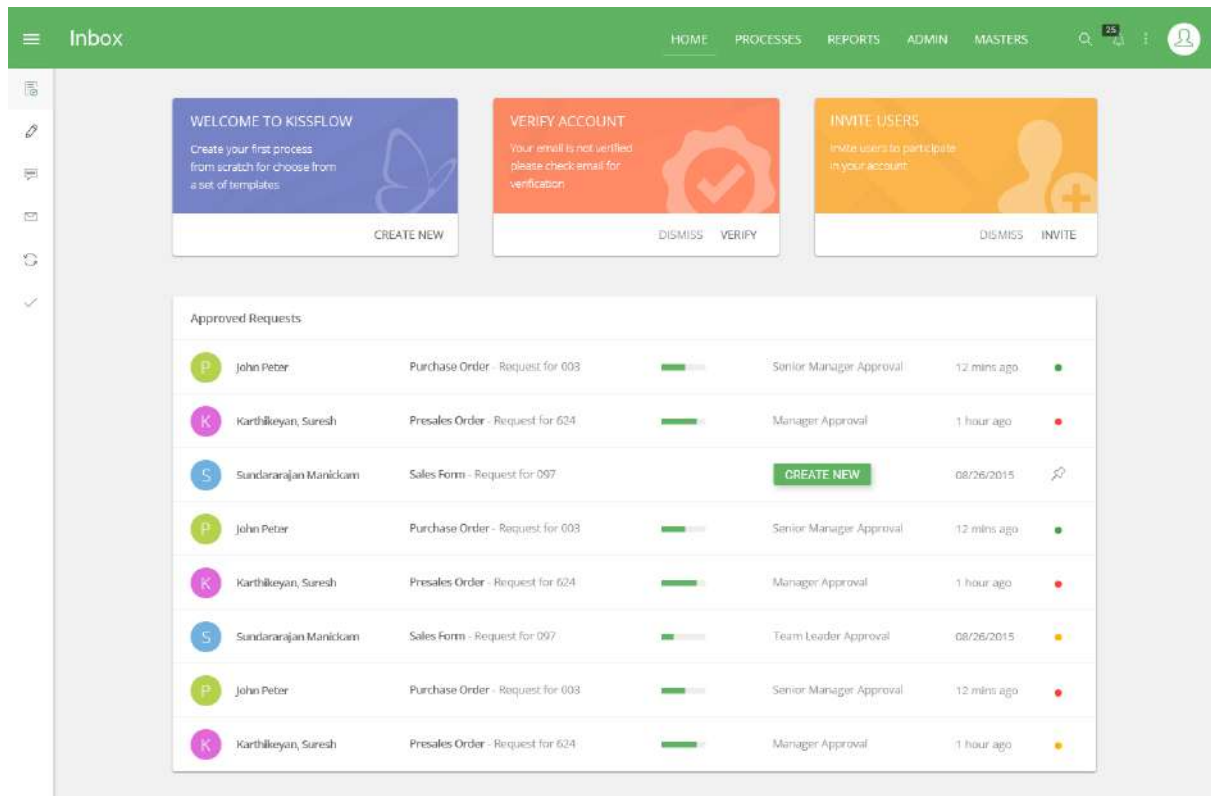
Inbox

HOME PROCESSES REPORTS ADMIN MASTERS

25

WELCOME TO KISSFLOW
Create your first process from scratch for choose from a set of templates
CREATE NEW

VERIFY ACCOUNT
Your email is not verified please check email for verification
DISMISS VERIFY

INVITE USERS
Invite users to participate in your account
DISMISS INVITE

Approved Requests

| | | | |
|---|---|---|---|
| P John Peter | Purchase Order - Request for 003 | Senior Manager Approval | 12 mins ago |
| K Karthikeyan, Suresh | Presales Order - Request for 624 | Manager Approval | 1 hour ago |
| S Sundararajan Manickam | Sales Form - Request for 097 | CREATE NEW | 08/26/2015 |
| P John Peter | Purchase Order - Request for 003 | Senior Manager Approval | 12 mins ago |
| K Karthikeyan, Suresh | Presales Order - Request for 624 | Manager Approval | 1 hour ago |
| S Sundararajan Manickam | Sales Form - Request for 097 | Team Leader Approval | 08/26/2015 |
| P John Peter | Purchase Order - Request for 003 | Senior Manager Approval | 12 mins ago |
| K Karthikeyan, Suresh | Presales Order - Request for 624 | Manager Approval | 1 hour ago |